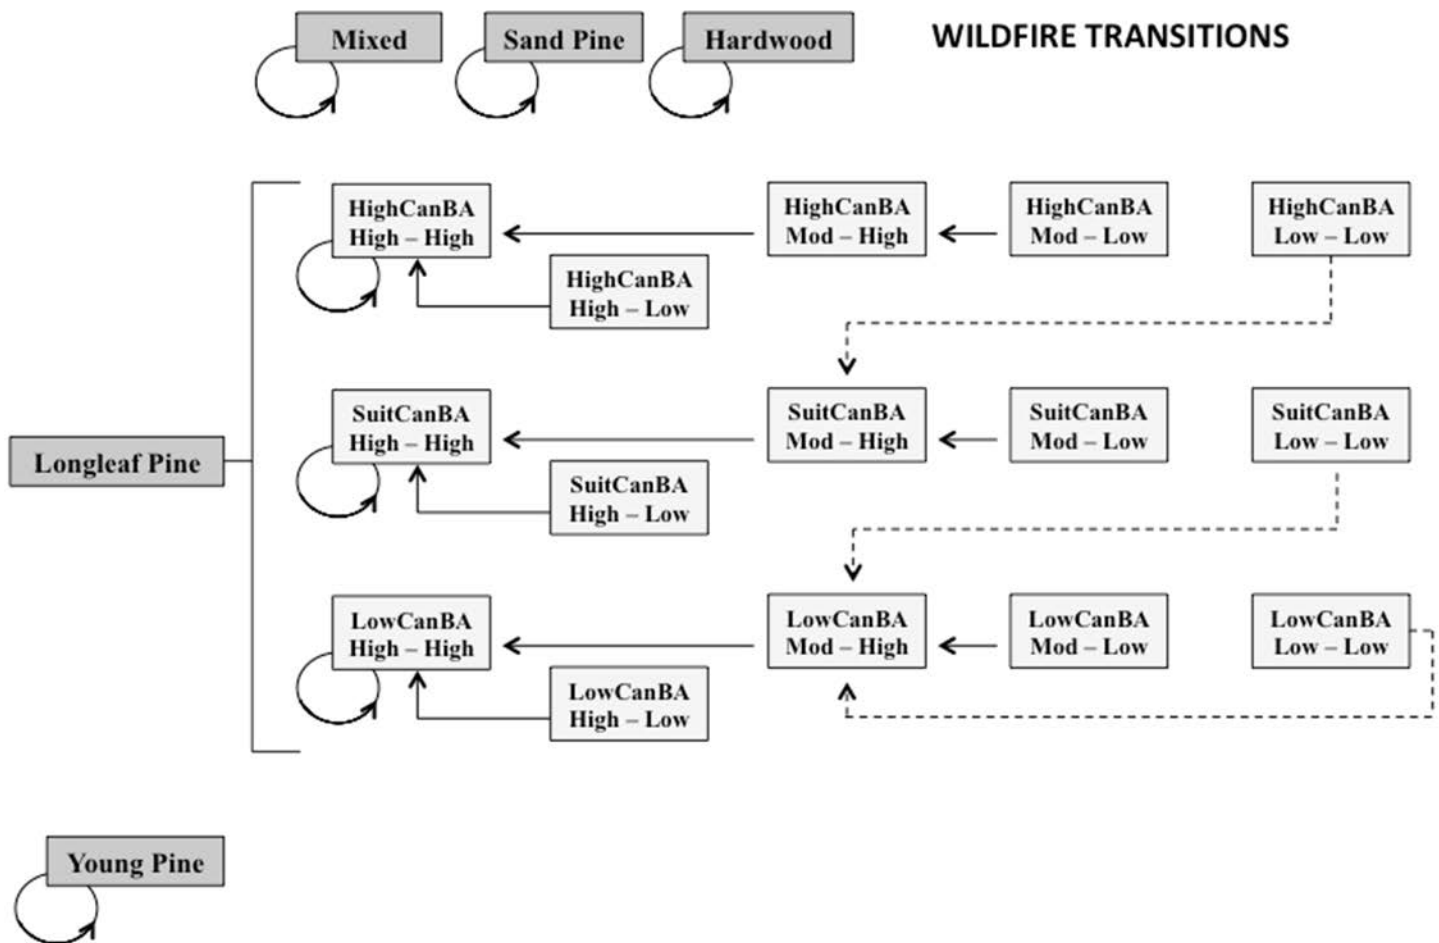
Mixed

Sand Pine

Hardwood

WILDFIRE TRANSITIONS

Longleaf Pine

HighCanBA High – High

HighCanBA High – Low

HighCanBA Mod – High

HighCanBA Mod – Low

HighCanBA Low – Low

SuitCanBA High – High

SuitCanBA High – Low

SuitCanBA Mod – High

SuitCanBA Mod – Low

SuitCanBA Low – Low

LowCanBA High – High

LowCanBA High – Low

LowCanBA Mod – High

LowCanBA Mod – Low

LowCanBA Low – Low

Young Pine